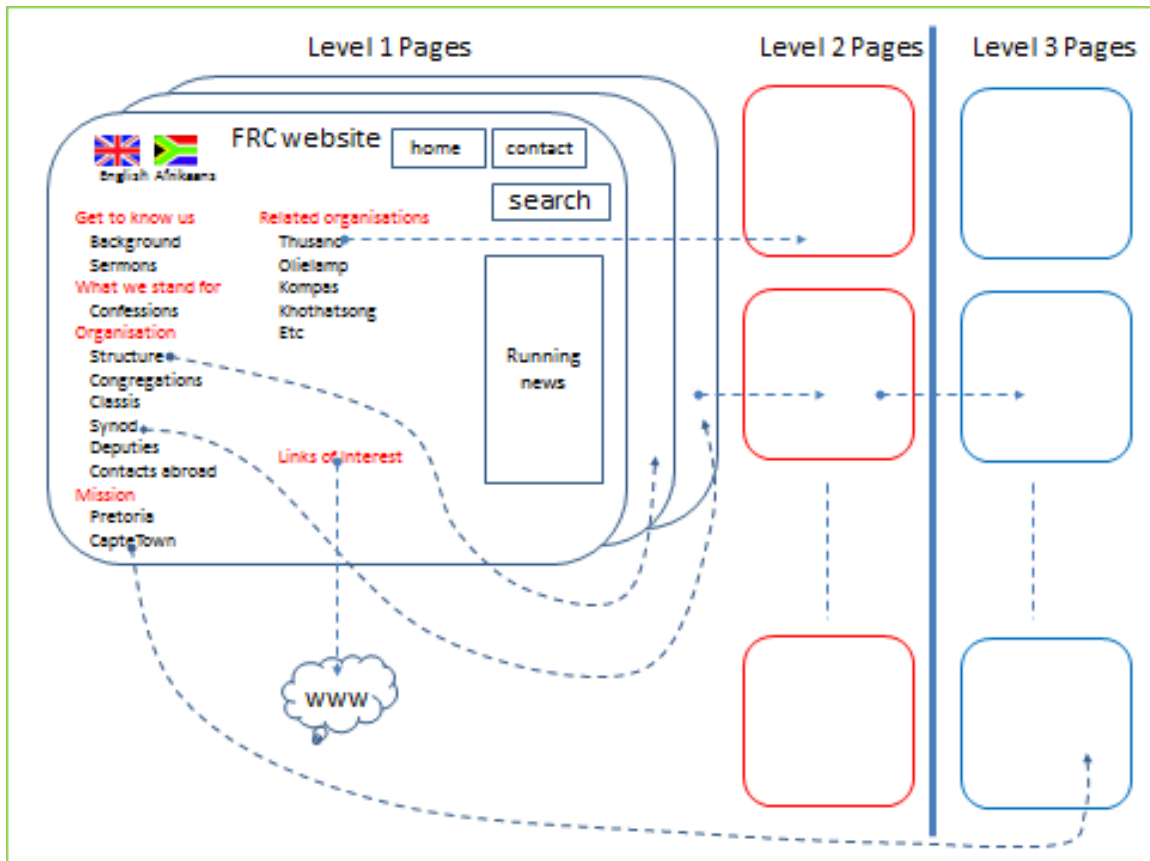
Level 1 Pages

Level 2 Pages

Level 3 Pages

English Afrikaans

FRC website

home

contact

search

Get to know us
Background
Sermons
What we stand for
Confessions
Organisation
Structure
Congregations
Classis
Synod
Deputies
Contacts abroad
Mission
Pretoria
CapteTown

Related organisations
Thusano
Olielamp
Kompas
Khothatsong
Etc

Running news

Links of interest

WWW